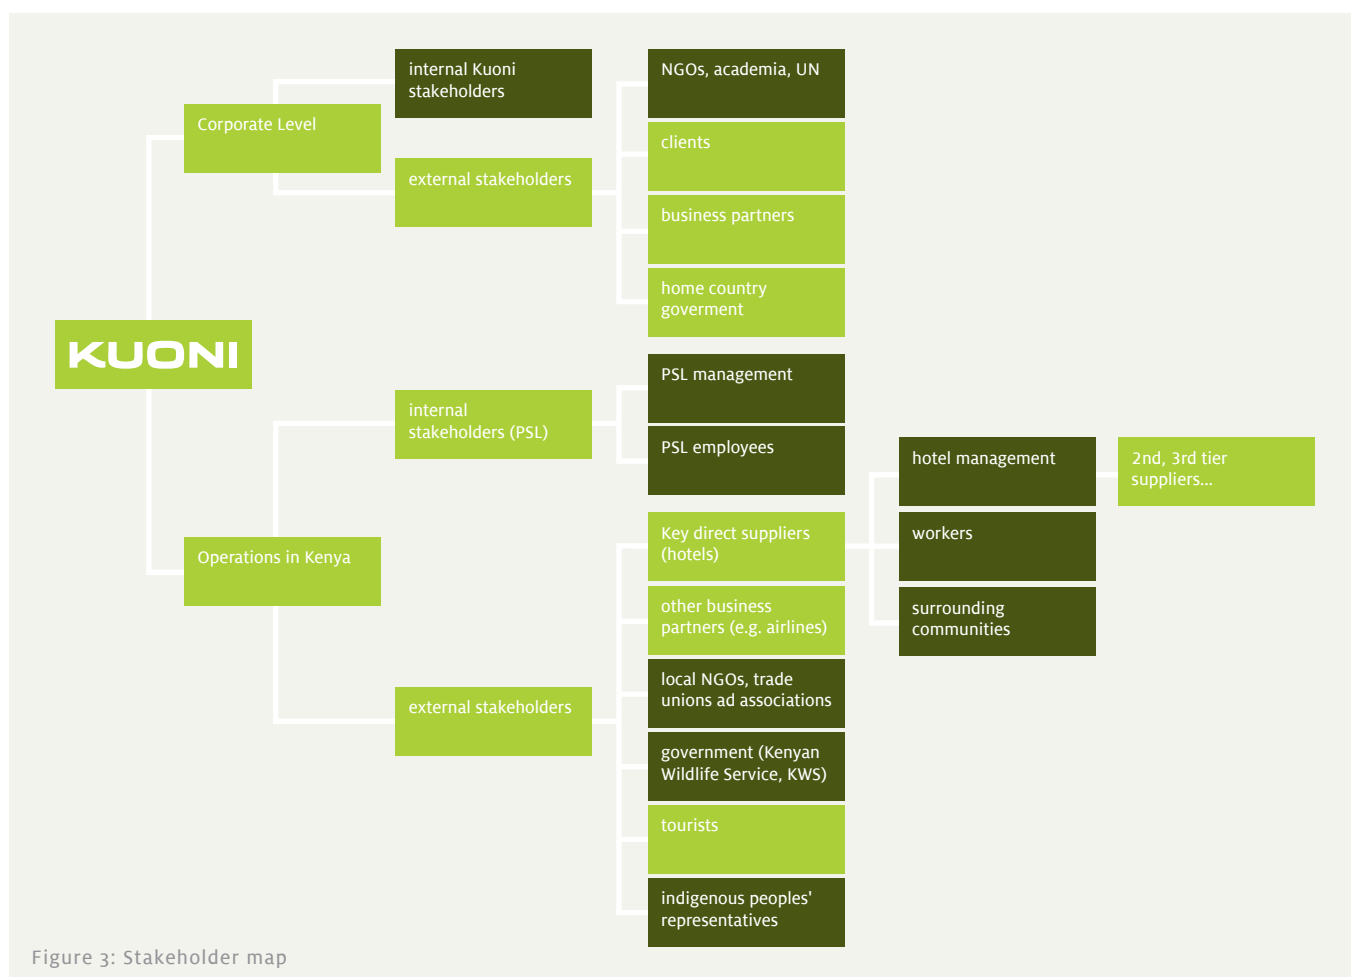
KUONI

Corporate Level

internal Kuoni stakeholders

external stakeholders

NGOs, academia, UN

clients

business partners

home country goverment

Operations in Kenya

internal stakeholders (PSL)

external stakeholders

PSL management

PSL employees

Key direct suppliers (hotels)

other business partners (e.g. airlines)

local NGOs, trade unions ad associations

government (Kenyan Wildlife Service, KWS)

tourists

indigenous peoples' representatives

hotel management

workers

surrounding communities

2nd, 3rd tier suppliers...

Figure 3: Stakeholder map